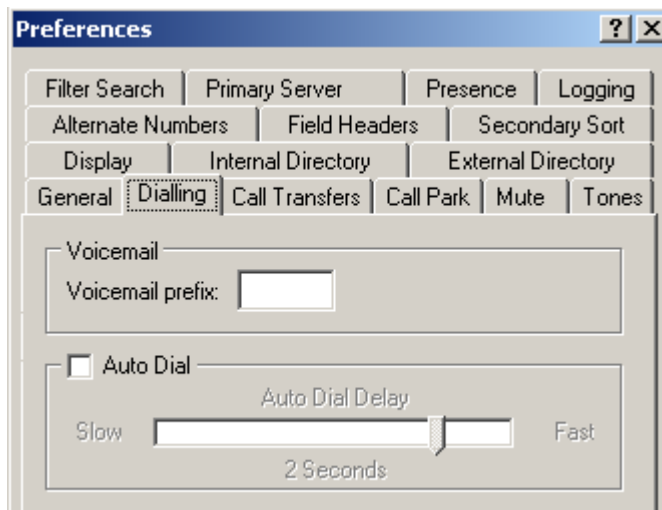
Preferences

? X

Filter Search | Primary Server | Presence | Logging

Alternate Numbers | Field Headers | Secondary Sort

Display | Internal Directory | External Directory

General | Dialling | Call Transfers | Call Park | Mute | Tones

Voicemail

Voicemail prefix:

Auto Dial

Auto Dial Delay

Slow

Fast

2 Seconds